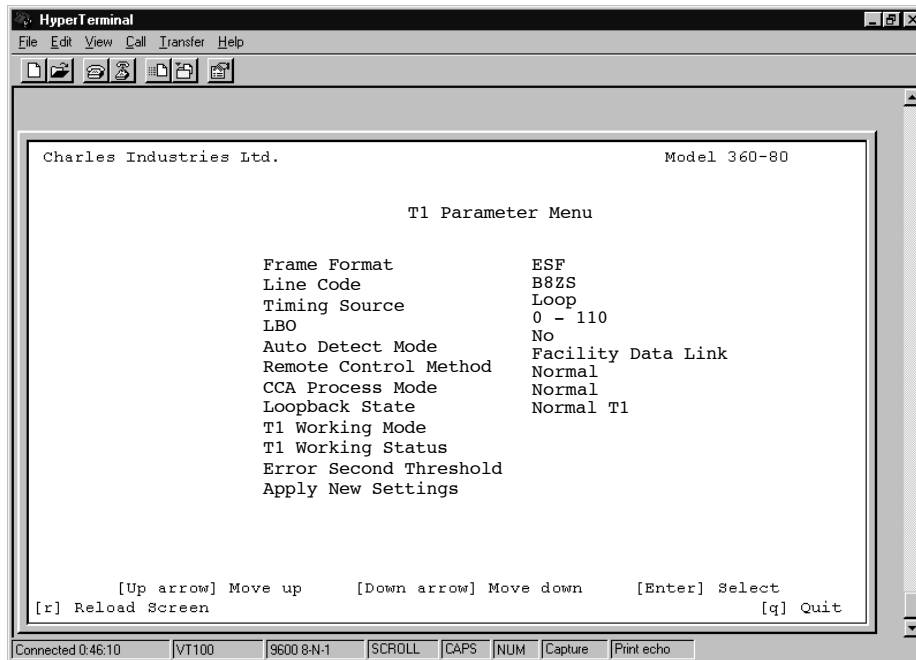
HyperTerminal

File Edit View Call Transfer Help

Charles Industries Ltd. Model 360-80

T1 Parameter Menu

| | |
|---|---|
| Frame Format | ESF |
| Line Code | B8ZS |
| Timing Source | Loop |
| LBO | 0 - 110 |
| Auto Detect Mode | No |
| Remote Control Method | Facility Data Link |
| CCA Process Mode | Normal |
| Loopback State | Normal |
| T1 Working Mode | Normal T1 |
| T1 Working Status | |
| Error Second Threshold | |
| Apply New Settings | |

[Up arrow] Move up [Down arrow] Move down [Enter] Select
[r] Reload Screen [q] Quit

Connected 0:46:10 VT100 9600 8-N-1 SCROLL CAPS NUM Capture Print echo